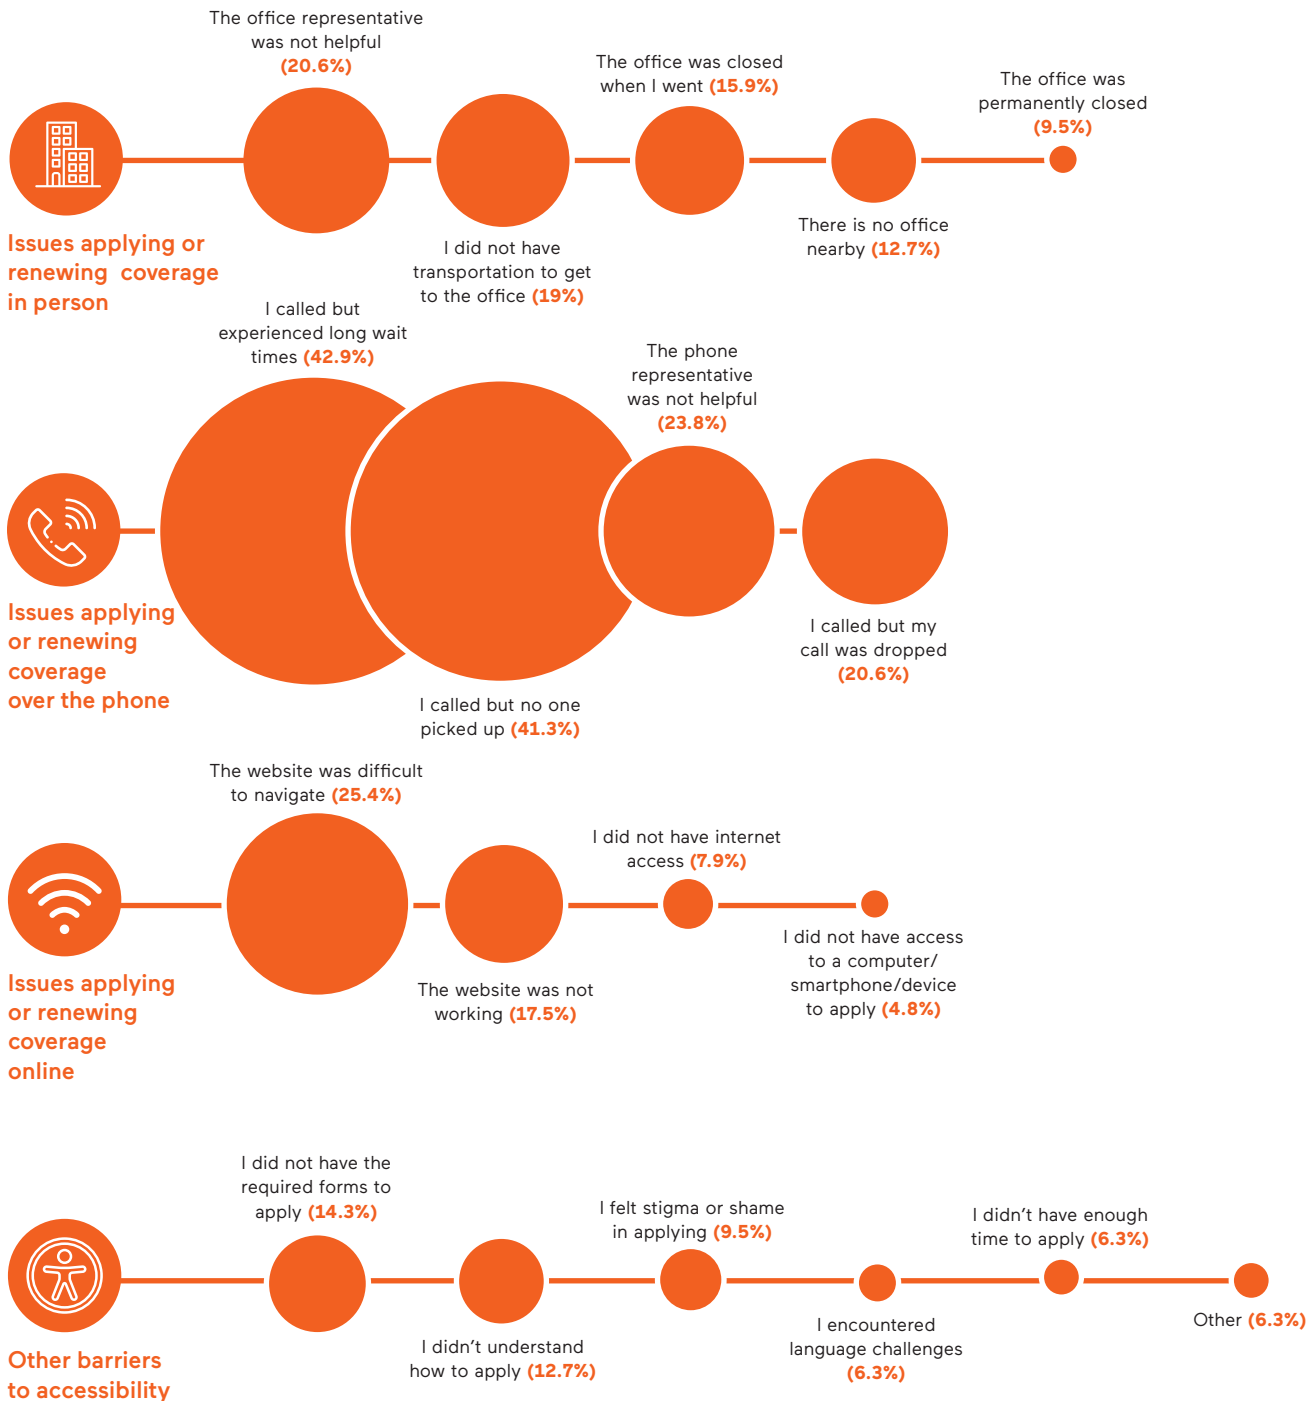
Issues applying or renewing coverage in person

The office representative was not helpful (20.6%)

I did not have transportation to get to the office (19%)

The office was closed when I went (15.9%)

There is no office nearby (12.7%)

The office was permanently closed (9.5%)

Issues applying or renewing coverage over the phone

I called but experienced long wait times (42.9%)

I called but no one picked up (41.3%)

The phone representative was not helpful (23.8%)

I called but my call was dropped (20.6%)

Issues applying or renewing coverage online

The website was difficult to navigate (25.4%)

The website was not working (17.5%)

I did not have internet access (7.9%)

I did not have access to a computer/ smartphone/device to apply (4.8%)

Other barriers to accessibility

I did not have the required forms to apply (14.3%)

I didn’t understand how to apply (12.7%)

I felt stigma or shame in applying (9.5%)

I encountered language challenges (6.3%)

I didn’t have enough time to apply (6.3%)

Other (6.3%)